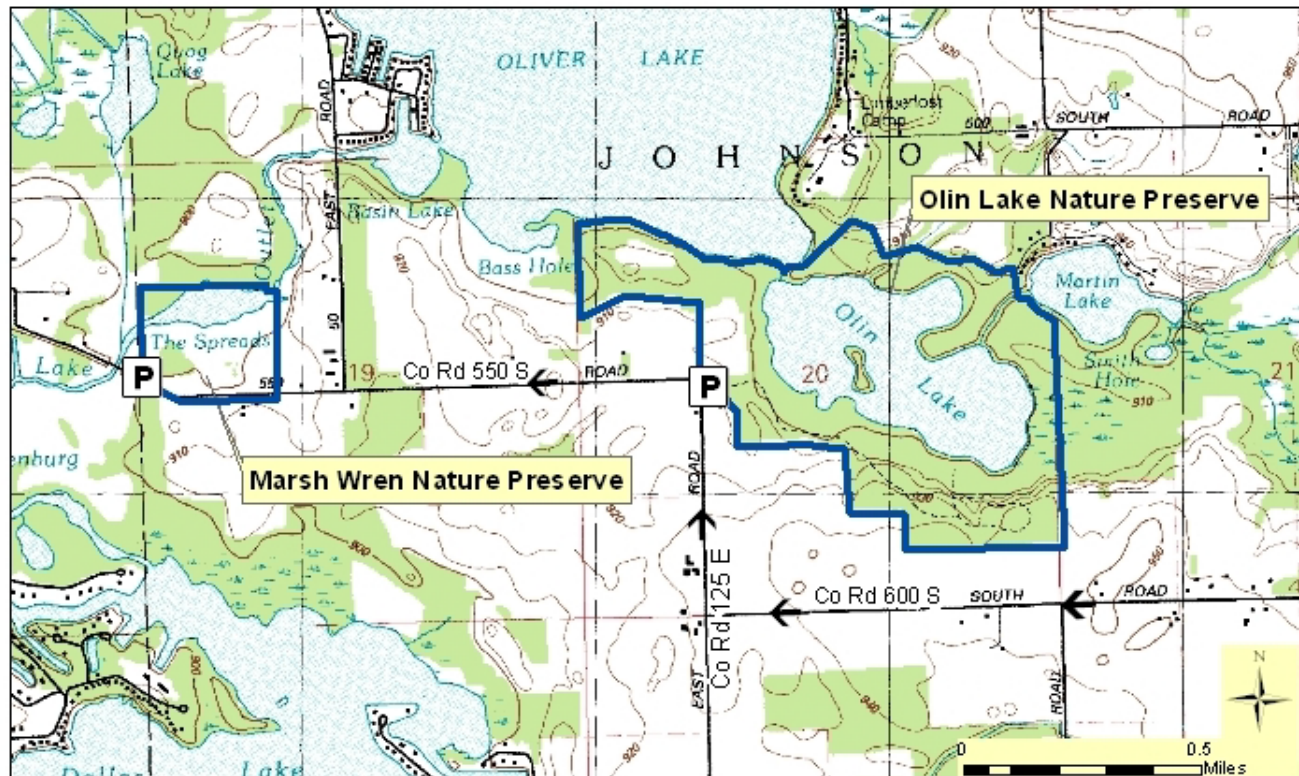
Quog Lake

OLIVER LAKE

Camp

500

SOUTH

ROAD

J O H N S O N

Olin Lake Nature Preserve

EAST

ROAD

Basin Lake

Outlet

Bass Hole

Martin Lake

The Spreads

Olin

Lake

Lake

P

19

Co Rd 550 S

ROAD

P

20

Smith Hole

21

550

910

Marsh Wren Nature Preserve

ROAD

Co Rd 600 S

SOUTH

ROAD

EAST

Co Rd 125 E

ROAD

N

0

0.5

Miles

Lake